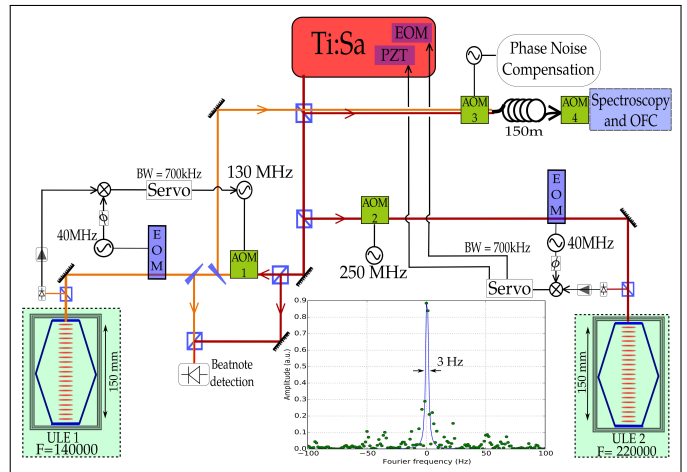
Ti:Sa
EOM
PZT
Phase Noise Compensation
AOM 3
AOM 4
Spectroscopy and OFC
150m
BW = 700kHz
Servo
130 MHz
40MHz
$\phi$
EOM
AOM 1
AOM 2
250 MHz
EOM
40MHz
$\phi$
BW = 700kHz
Servo
$\lambda$
$\lambda$
150 mm
ULE 1
F=140000
Beatnote detection
3 Hz
Amplitude (a.u.)
0.9
0.8
0.7
0.6
0.5
0.4
0.3
0.2
0.1
0.0
−100
−50
0
50
100
Fourier frequency (Hz)
150 mm
ULE 2
F= 220000